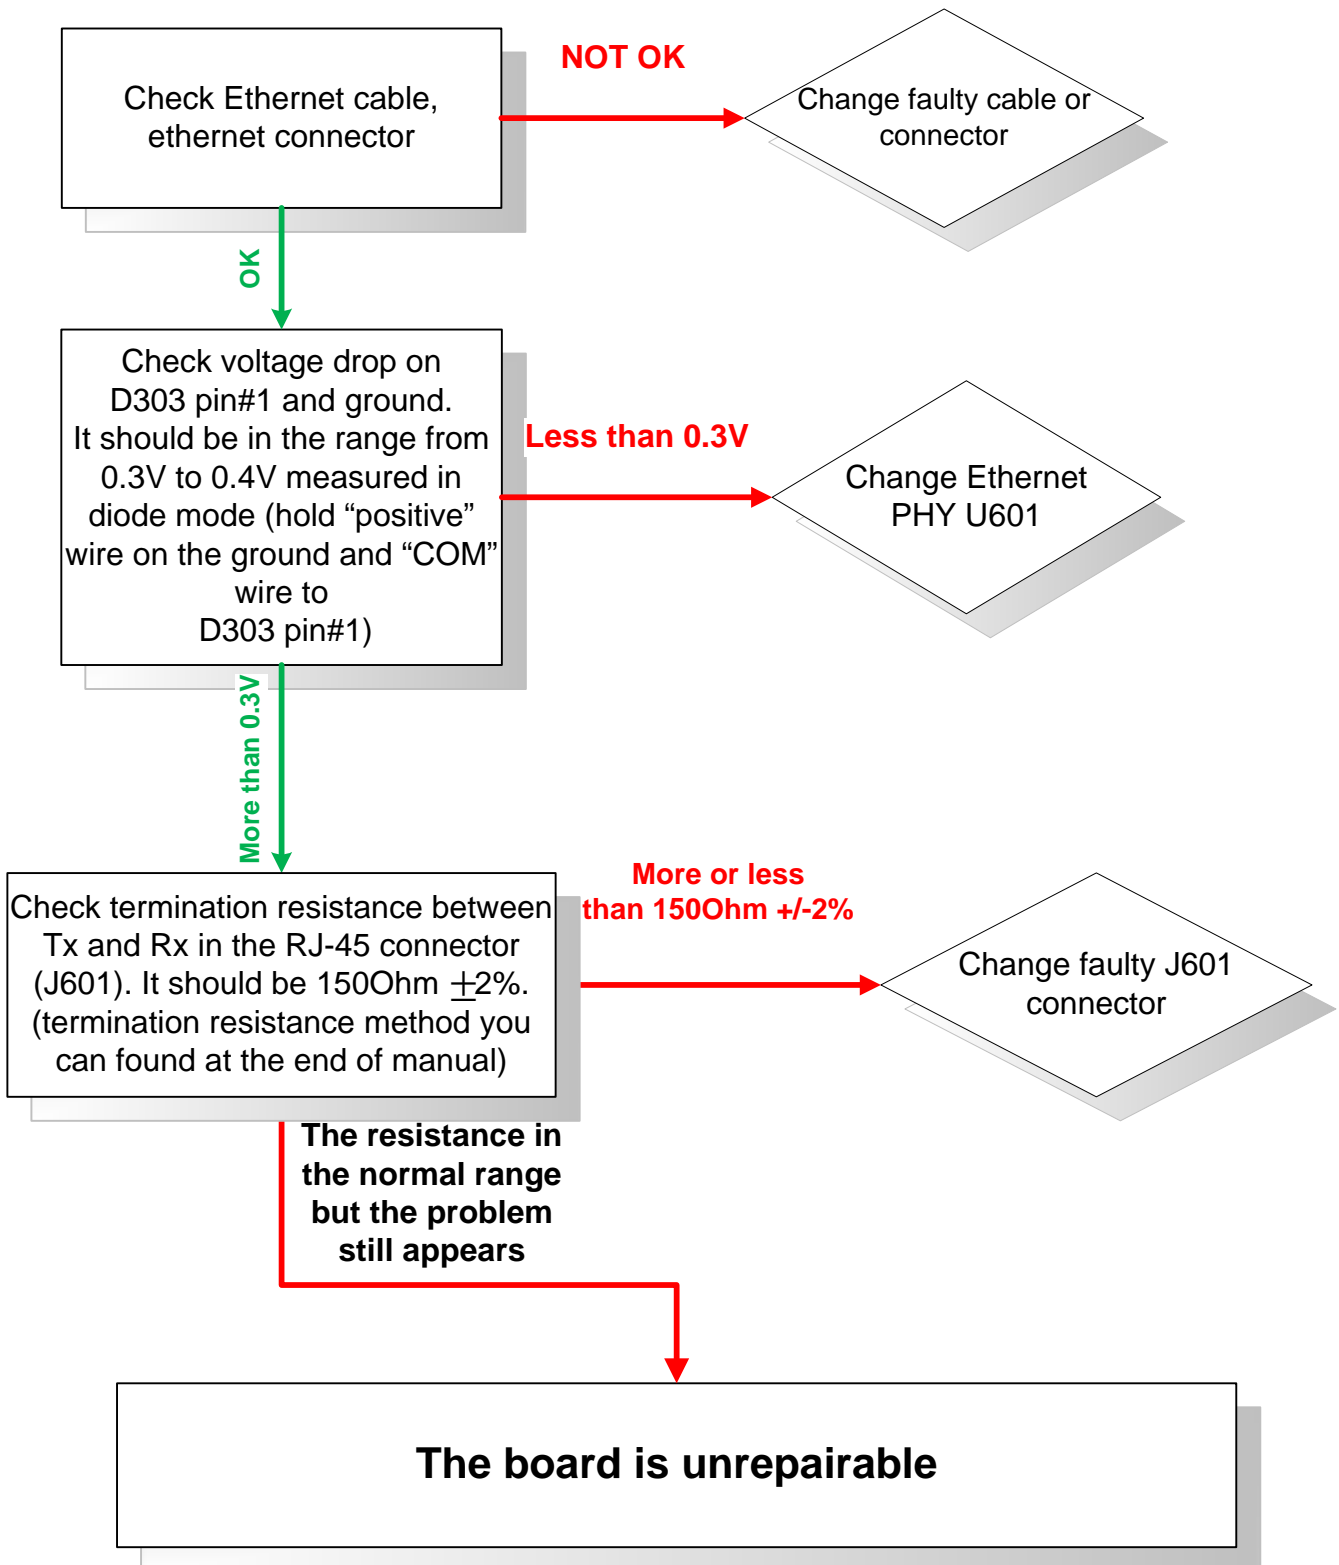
Check Ethernet cable, ethernet connector

NOT OK

Change faulty cable or connector

OK

Check voltage drop on D303 pin#1 and ground. It should be in the range from 0.3V to 0.4V measured in diode mode (hold “positive” wire on the ground and “COM” wire to D303 pin#1)

Less than 0.3V

Change Ethernet PHY U601

More than 0.3V

Check termination resistance between Tx and Rx in the RJ-45 connector (J601). It should be 150Ohm $\pm$2%. (termination resistance method you can found at the end of manual)

More or less than 150Ohm +/-2%

Change faulty J601 connector

The resistance in the normal range but the problem still appears

The board is unrepairable